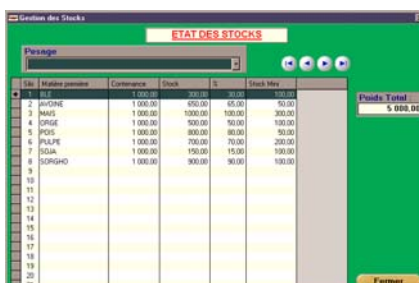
Gestion des Stocks

ETAT DES STOCKS

Pesage

| Silo | Matière première | Contenance | Stock | % | Stock Min |
|---|---|---|---|---|---|
| 1 | BLE | 1 000,00 | 300,00 | 30,00 | 100,00 |
| 2 | AVOINE | 1 000,00 | 650,00 | 65,00 | 50,00 |
| 3 | MAIS | 1 000,00 | 1000,00 | 100,00 | 300,00 |
| 4 | ORGE | 1 000,00 | 500,00 | 50,00 | 100,00 |
| 5 | POIS | 1 000,00 | 800,00 | 80,00 | 50,00 |
| 6 | PULPE | 1 000,00 | 700,00 | 70,00 | 200,00 |
| 7 | SOJA | 1 000,00 | 150,00 | 15,00 | 100,00 |
| 8 | SORGHO | 1 000,00 | 900,00 | 90,00 | 100,00 |
| 9 | | | | | |
| 10 | | | | | |
| 11 | | | | | |
| 12 | | | | | |
| 13 | | | | | |
| 14 | | | | | |
| 15 | | | | | |
| 16 | | | | | |
| 17 | | | | | |
| 18 | | | | | |
| 19 | | | | | |
| 20 | | | | | |

Poids Total
5 000,00

Fermer